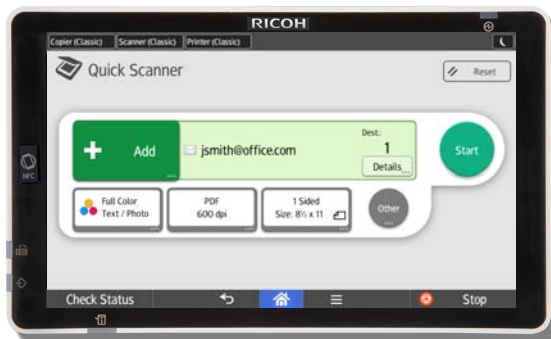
RICOH

Copier (Classic) Scanner (Classic) Printer (Classic)

Quick Scanner

Reset

Add

jsmith@office.com

Dest:

1

Details

Start

Full Color
Text / Photo

PDF
600 dpi

1 Sided
Size: 8½ x 11

Other

NFC

Check Status

Stop